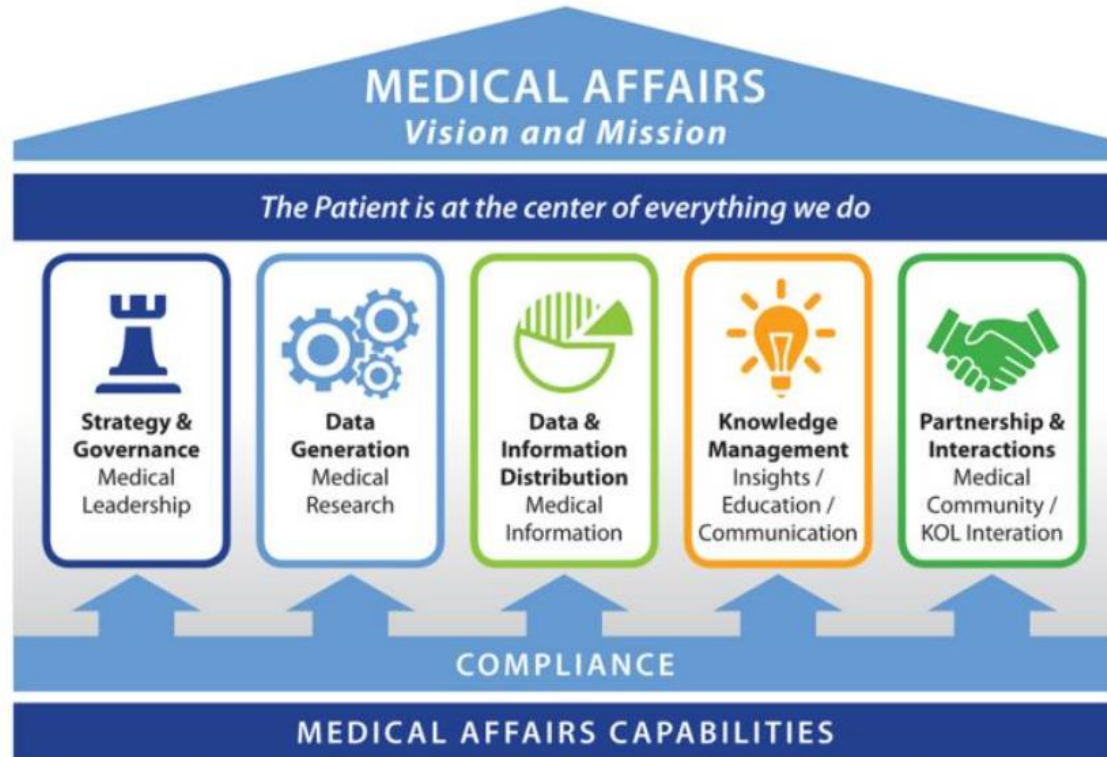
MEDICAL AFFAIRS
Vision and Mission

The Patient is at the center of everything we do

Strategy & Governance
Medical Leadership

Data Generation
Medical Research

Data & Information Distribution
Medical Information

Knowledge Management
Insights / Education / Communication

Partnership & Interactions
Medical Community / KOL Interation

COMPLIANCE

MEDICAL AFFAIRS CAPABILITIES